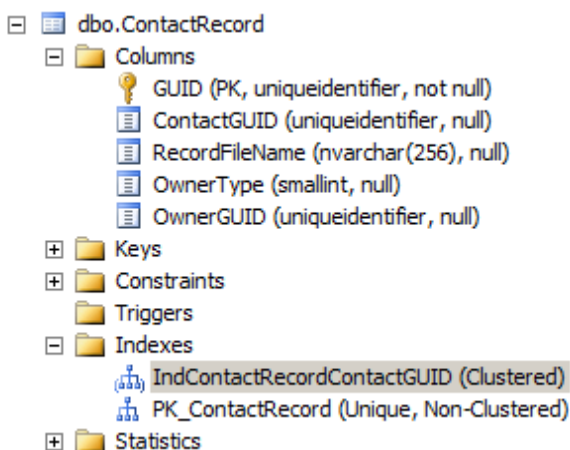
dbo.ContactRecord
Columns
GUID (PK, uniqueidentifier, not null)
ContactGUID (uniqueidentifier, null)
RecordFileName (nvarchar(256), null)
OwnerType (smallint, null)
OwnerGUID (uniqueidentifier, null)
Keys
Constraints
Triggers
Indexes
IndContactRecordContactGUID (Clustered)
PK_ContactRecord (Unique, Non-Clustered)
Statistics